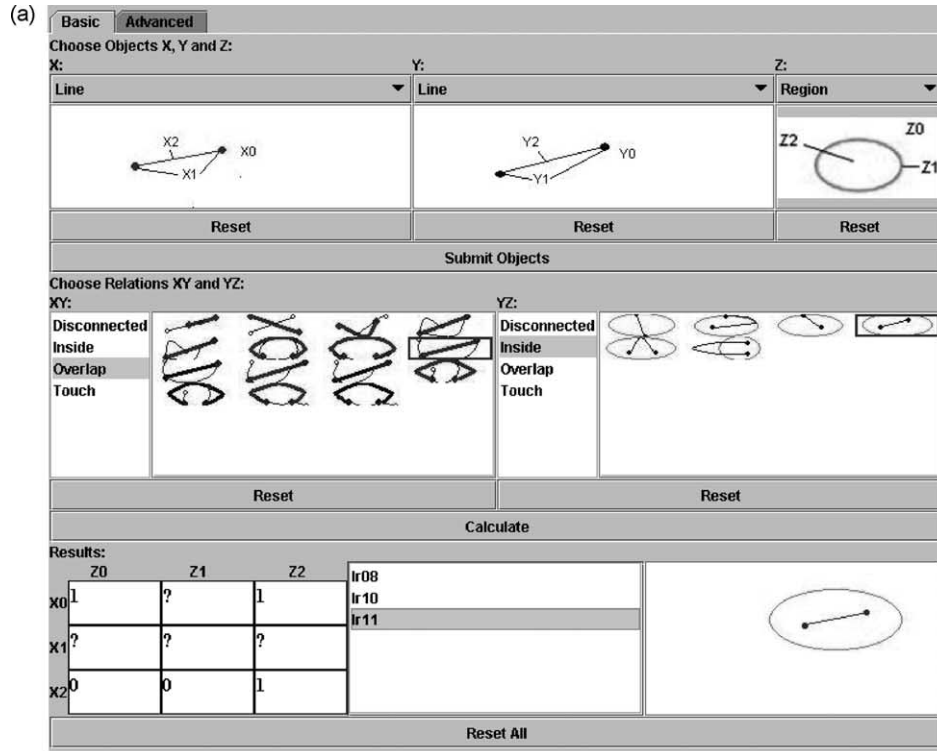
(a)

Basic | Advanced

Choose Objects X, Y and Z:

X:
Line
X2
X0
X1
Reset

Y:
Line
Y2
Y0
Y1
Reset

Z:
Region
Z2
Z0
Z1
Reset

Submit Objects

Choose Relations XY and YZ:

XY:
Disconnected
Inside
Overlap
Touch

Reset

YZ:
Disconnected
Inside
Overlap
Touch

Reset

Calculate

Results:

| | Z0 | Z1 | Z2 |
|---|---|---|---|
| X0 | 1 | ? | 1 |
| X1 | ? | ? | ? |
| X2 | 0 | 0 | 1 |

lr08
lr10
lr11

Reset All